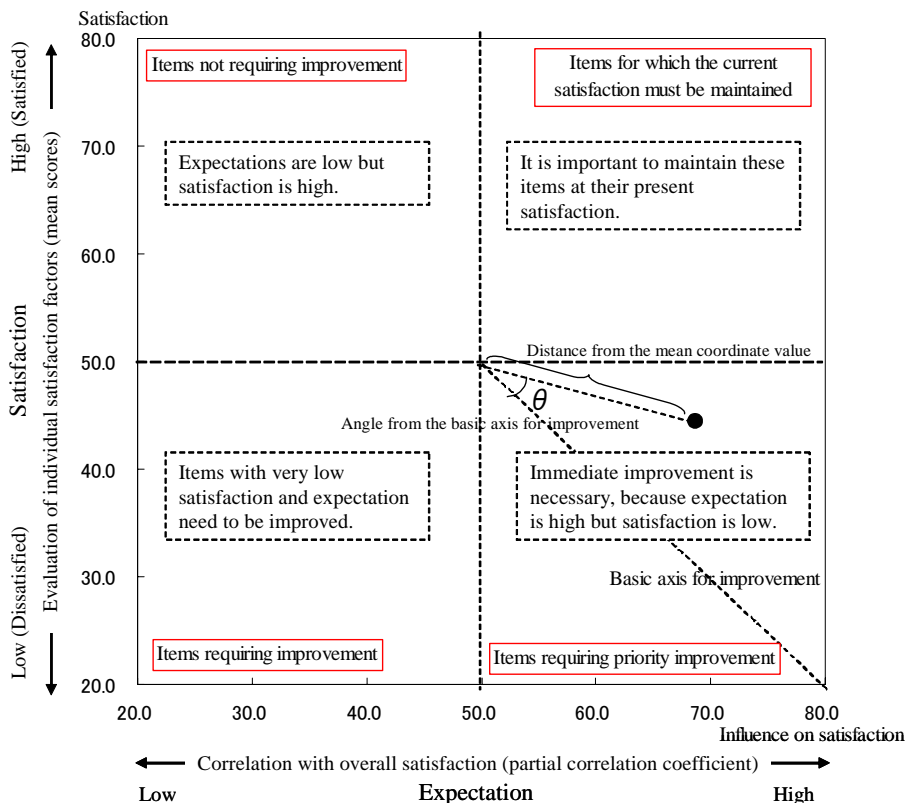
Satisfaction

High (Satisfied)

Satisfaction

Evaluation of individual satisfaction factors (mean scores)

Low (Dissatisfied)

80.0
70.0
60.0
50.0
40.0
30.0
20.0

Items not requiring improvement

Items for which the current satisfaction must be maintained

Expectations are low but satisfaction is high.

It is important to maintain these items at their present satisfaction.

Distance from the mean coordinate value

$\theta$

Angle from the basic axis for improvement

Items with very low satisfaction and expectation need to be improved.

Immediate improvement is necessary, because expectation is high but satisfaction is low.

Basic axis for improvement

Items requiring improvement

Items requiring priority improvement

20.0 30.0 40.0 50.0 60.0 70.0 80.0

Influence on satisfaction

Correlation with overall satisfaction (partial correlation coefficient)

Low

Expectation

High